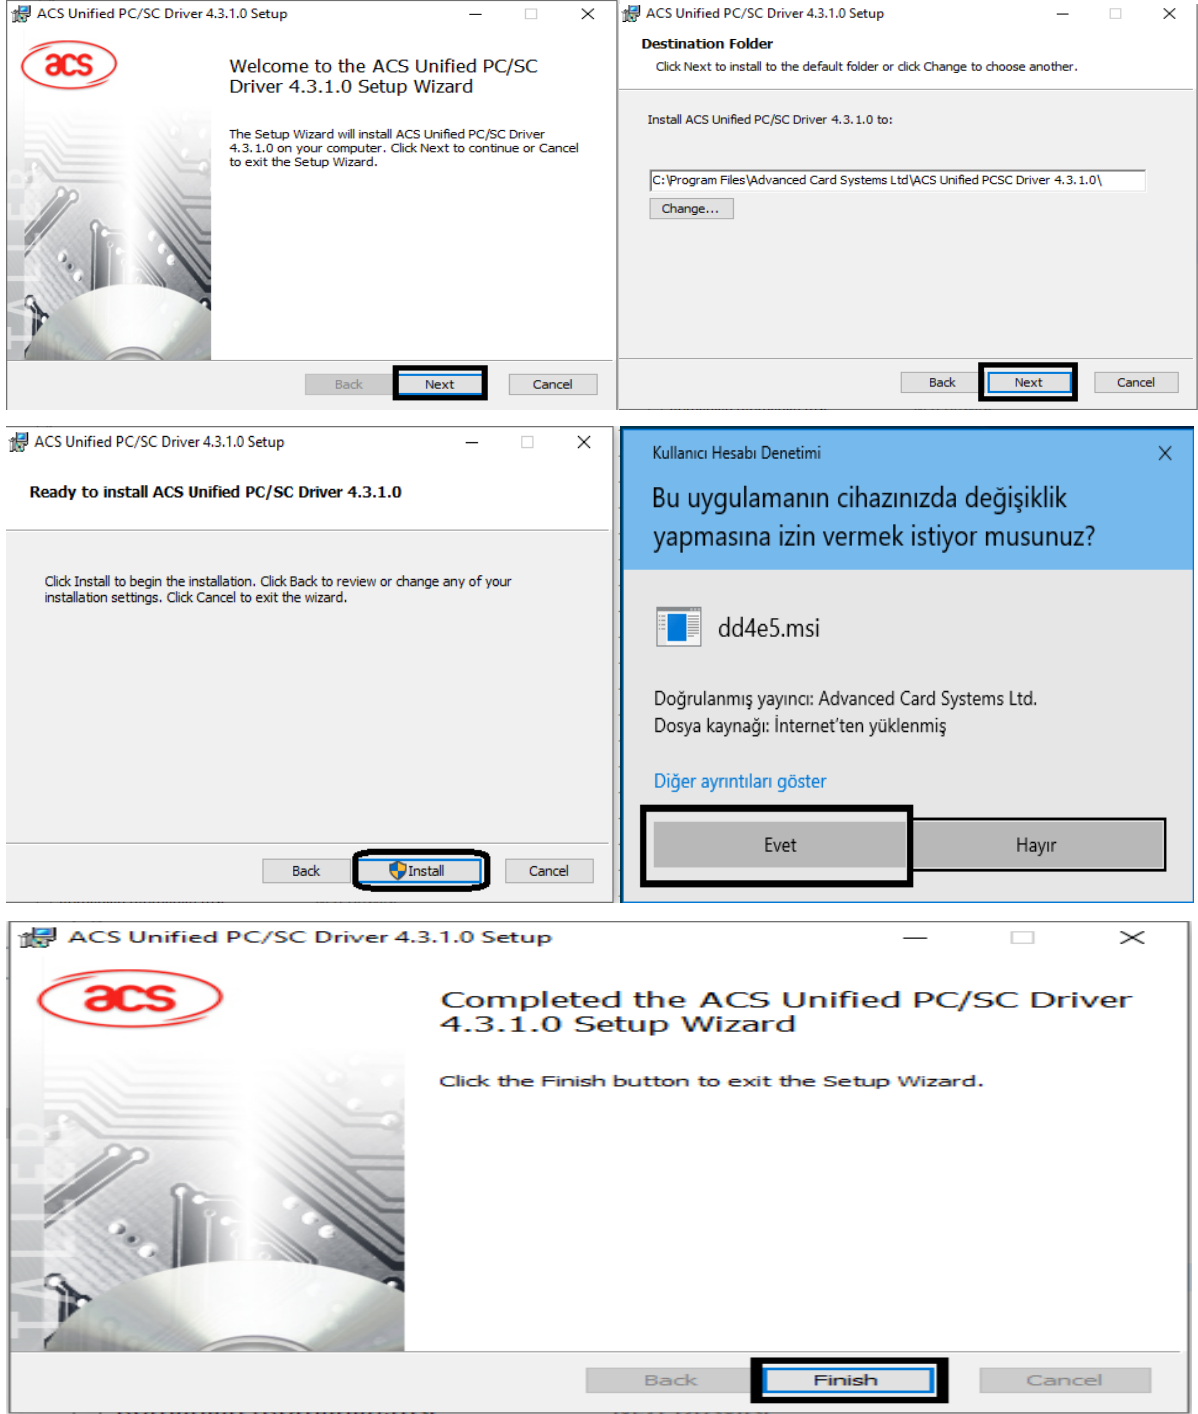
ACS Unified PC/SC Driver 4.3.1.0 Setup

acs

Welcome to the ACS Unified PC/SC Driver 4.3.1.0 Setup Wizard

The Setup Wizard will install ACS Unified PC/SC Driver 4.3.1.0 on your computer. Click Next to continue or Cancel to exit the Setup Wizard.

Back Next Cancel

ACS Unified PC/SC Driver 4.3.1.0 Setup

Destination Folder

Click Next to install to the default folder or click Change to choose another.

Install ACS Unified PC/SC Driver 4.3.1.0 to:

C:\Program Files\Advanced Card Systems Ltd\ACS Unified PCSC Driver 4.3.1.0\

Change...

Back Next Cancel

ACS Unified PC/SC Driver 4.3.1.0 Setup

Ready to install ACS Unified PC/SC Driver 4.3.1.0

Click Install to begin the installation. Click Back to review or change any of your installation settings. Click Cancel to exit the wizard.

Back Install Cancel

Kullanıcı Hesabı Denetimi

Bu uygulamanın cihazınızda değişiklik yapmasına izin vermek istiyor musunuz?

dd4e5.msi

Doğrulanmış yayıncı: Advanced Card Systems Ltd.
Dosya kaynağı: İnternet'ten yüklenmiş

Diğer ayrıntıları göster

Evet Hayır

ACS Unified PC/SC Driver 4.3.1.0 Setup

acs

Completed the ACS Unified PC/SC Driver 4.3.1.0 Setup Wizard

Click the Finish button to exit the Setup Wizard.

Back Finish Cancel